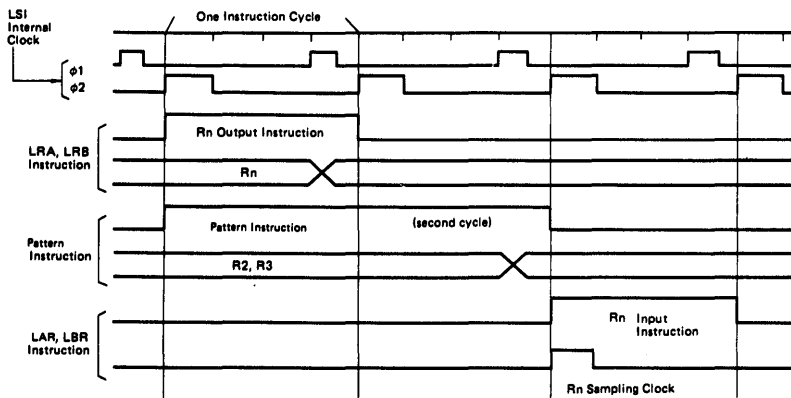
LSI Internal Clock

One Instruction Cycle

$\phi 1$

$\phi 2$

LRA, LRB Instruction

Rn Output Instruction

Rn

Pattern Instruction

Pattern Instruction

(second cycle)

R2, R3

LAR, LBR Instruction

Rn Input Instruction

Rn Sampling Clock